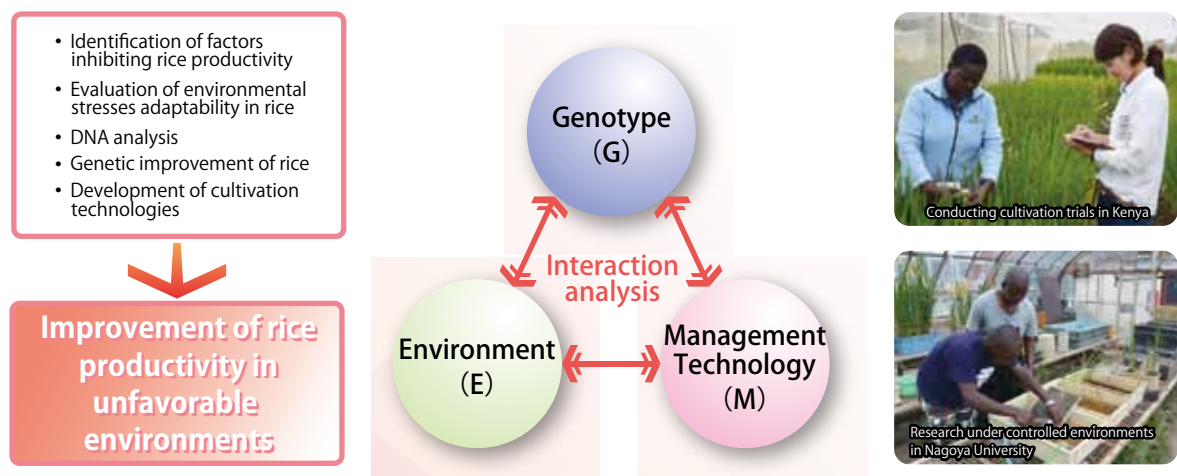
• Identification of factors inhibiting rice productivity
• Evaluation of environmental stresses adaptability in rice
• DNA analysis
• Genetic improvement of rice
• Development of cultivation technologies

Improvement of rice productivity in unfavorable environments

Genotype
(G)

Interaction analysis

Environment
(E)

Management Technology
(M)

Conducting cultivation trials in Kenya

Research under controlled environments in Nagoya University